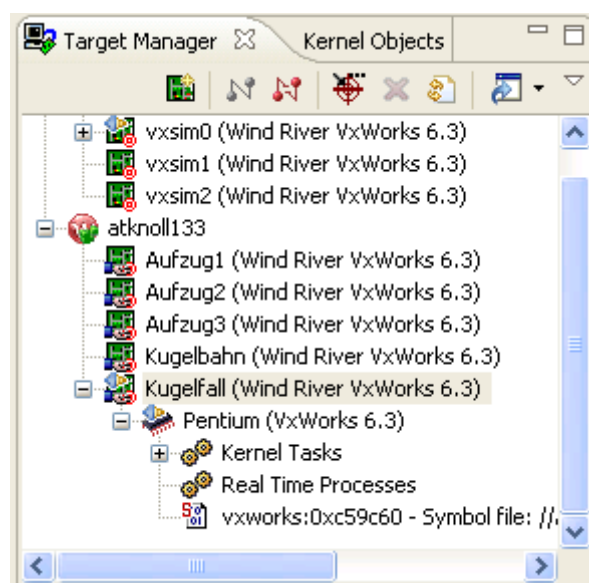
Target Manager ☒ Kernel Objects

vxsim0 (Wind River VxWorks 6.3)
vxsim1 (Wind River VxWorks 6.3)
vxsim2 (Wind River VxWorks 6.3)
atknoll133
Aufzug1 (Wind River VxWorks 6.3)
Aufzug2 (Wind River VxWorks 6.3)
Aufzug3 (Wind River VxWorks 6.3)
Kugelbahn (Wind River VxWorks 6.3)
Kugelfall (Wind River VxWorks 6.3)
Pentium (VxWorks 6.3)
Kernel Tasks
Real Time Processes
vxworks:0xc59c60 - Symbol file: //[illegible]